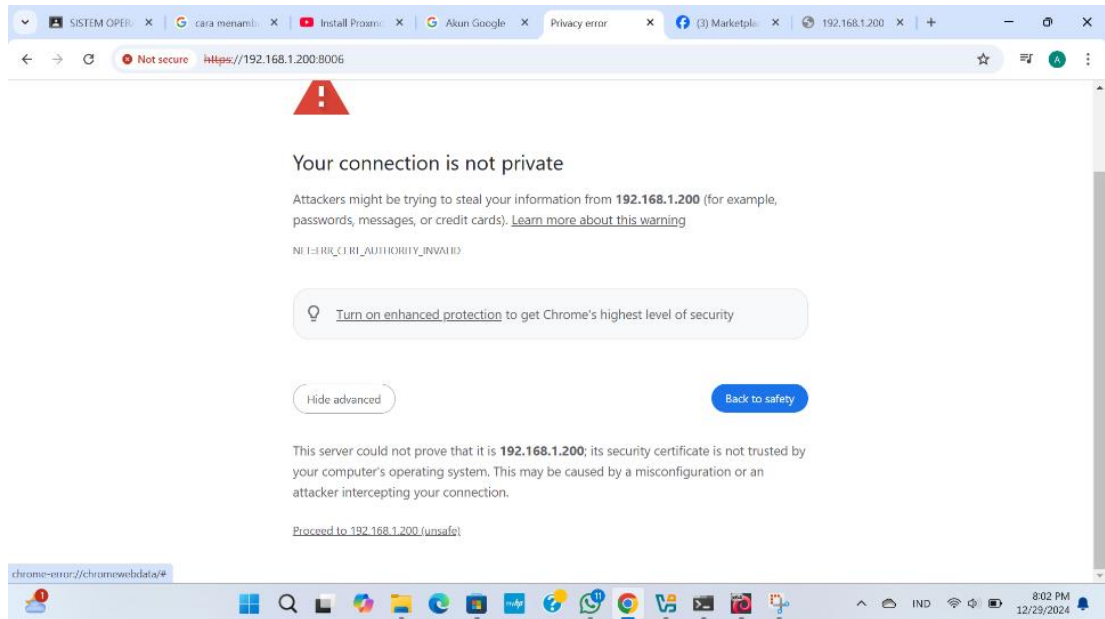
SISTEM OPER ×
cara menamb ×
Install Proxmo ×
Akun Google ×
Privacy error ×
(3) Marketpla ×
192.168.1.200 ×
+

Not secure https://192.168.1.200:8006

Your connection is not private

Attackers might be trying to steal your information from **192.168.1.200** (for example, passwords, messages, or credit cards). Learn more about this warning

NET::ERR_CERT_AUTHORITY_INVALID

Turn on enhanced protection to get Chrome's highest level of security

Hide advanced

Back to safety

This server could not prove that it is **192.168.1.200**; its security certificate is not trusted by your computer's operating system. This may be caused by a misconfiguration or an attacker intercepting your connection.

Proceed to 192.168.1.200 (unsafe)

chrome-error://chromewebdata/#

IND
8:02 PM
12/29/2024